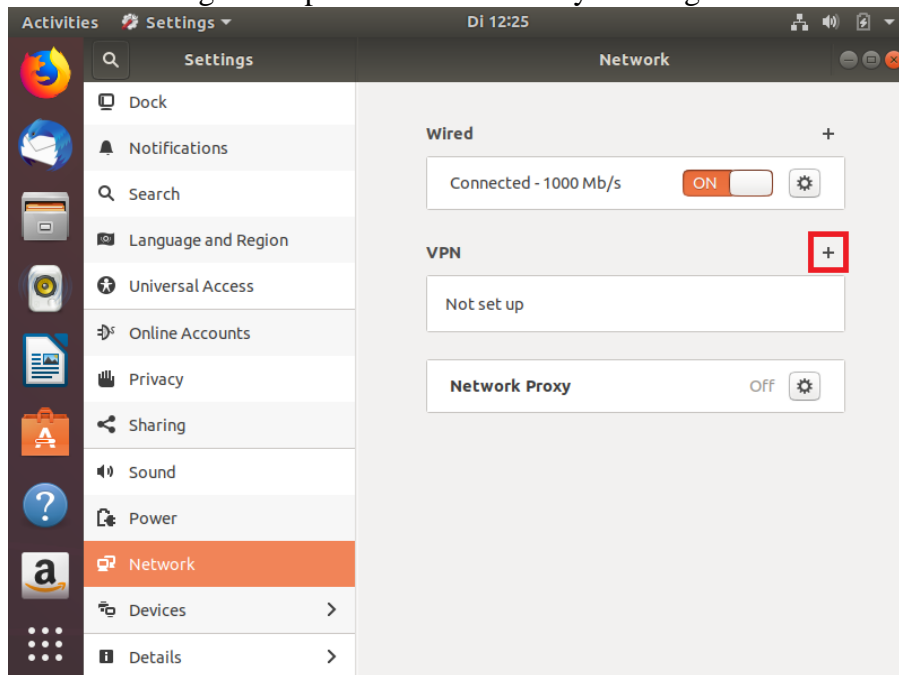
Activities Settings Di 12:25

Settings

Network

Dock

Notifications

Search

Language and Region

Universal Access

Online Accounts

Privacy

Sharing

Sound

Power

Network

Devices

Details

Wired +

Connected - 1000 Mb/s ON

VPN +

Not set up

Network Proxy Off